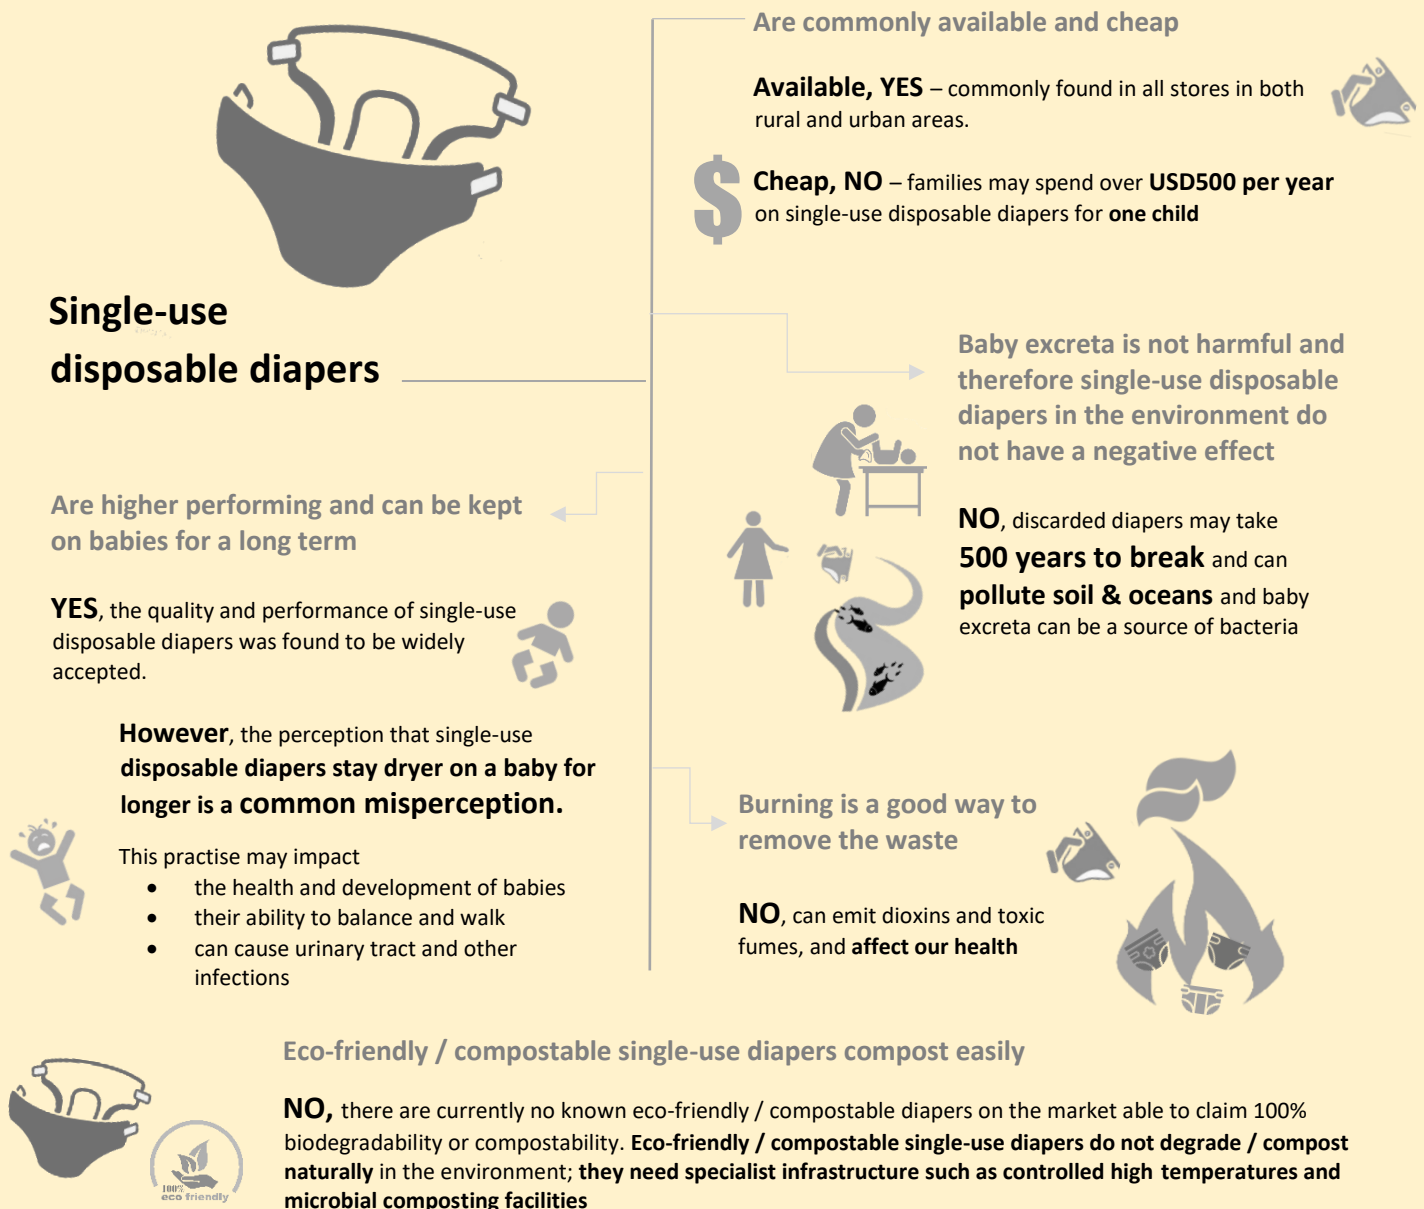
Single-use disposable diapers

Are commonly available and cheap

Available, YES – commonly found in all stores in both rural and urban areas.

$

Cheap, NO – families may spend over USD500 per year on single-use disposable diapers for one child

Baby excreta is not harmful and therefore single-use disposable diapers in the environment do not have a negative effect

NO, discarded diapers may take 500 years to break and can pollute soil & oceans and baby excreta can be a source of bacteria

Are higher performing and can be kept on babies for a long term

YES, the quality and performance of single-use disposable diapers was found to be widely accepted.

However, the perception that single-use disposable diapers stay dryer on a baby for longer is a common misperception.

This practise may impact
• the health and development of babies
• their ability to balance and walk
• can cause urinary tract and other infections

Burning is a good way to remove the waste

NO, can emit dioxins and toxic fumes, and affect our health

Eco-friendly / compostable single-use diapers compost easily

NO, there are currently no known eco-friendly / compostable diapers on the market able to claim 100% biodegradability or compostability. Eco-friendly / compostable single-use diapers do not degrade / compost naturally in the environment; they need specialist infrastructure such as controlled high temperatures and microbial composting facilities

100% eco friendly